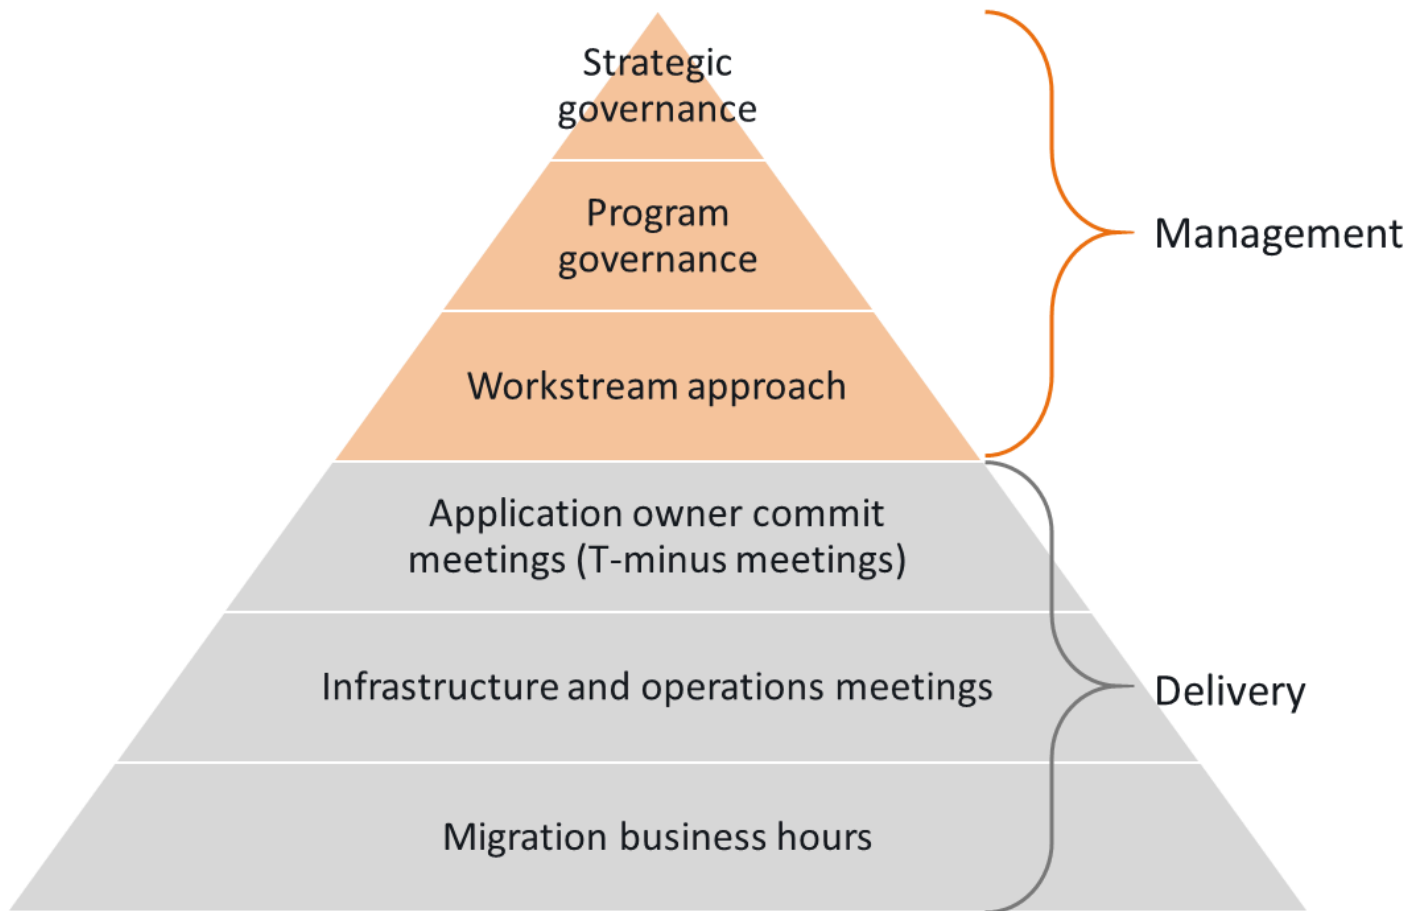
Strategic governance

Program governance

Workstream approach

Management

Application owner commit meetings (T-minus meetings)

Infrastructure and operations meetings

Delivery

Migration business hours